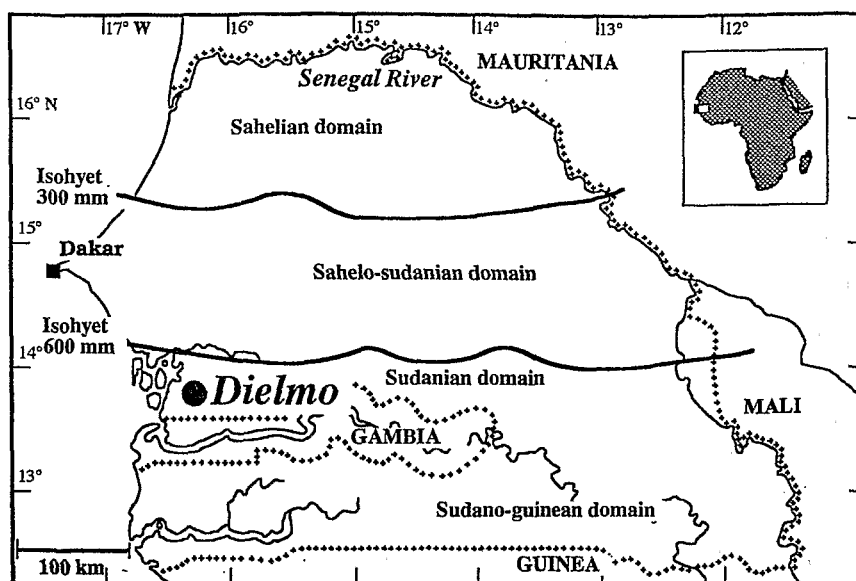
17° W
16°
15°
14°
13°
12°
MAURITANIA
Senegal River
16° N
Sahelian domain
Isohyet
300 mm
15°
Dakar
Sahelo-sudanian domain
Isohyet
600 mm
14°
Sudanian domain
Dielmo
MALI
GAMBIA
13°
Sudano-guinean domain
100 km
GUINEA